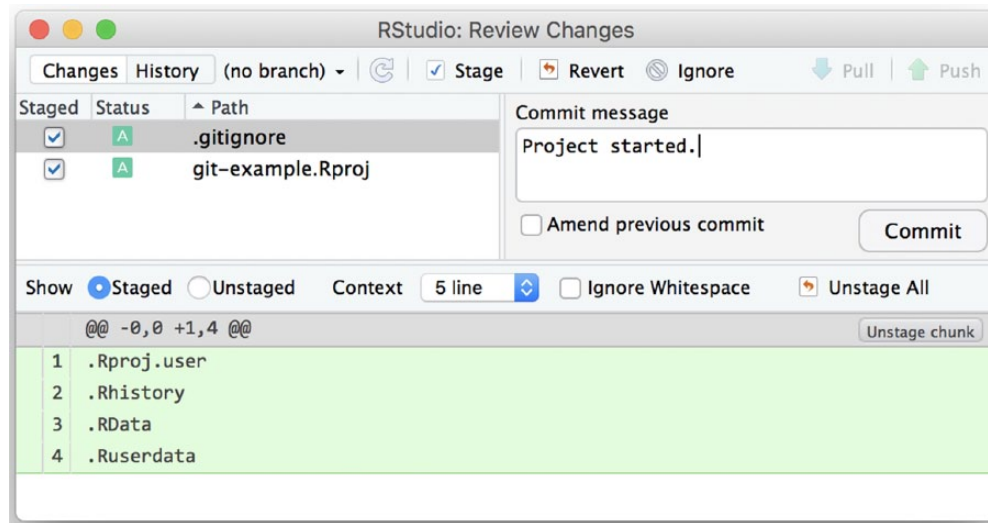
RStudio: Review Changes

Changes History (no branch) Stage Revert Ignore Pull Push

| Staged | Status | Path |
|---|---|---|
| ✓ | A | .gitignore |
| ✓ | A | git-example.Rproj |

Commit message

Project started.

Amend previous commit

Commit

Show Staged Unstaged Context 5 line Ignore Whitespace Unstage All

@@ -0,0 +1,4 @@

Unstage chunk

1 .Rproj.user
2 .Rhistory
3 .RData
4 .Ruserdata